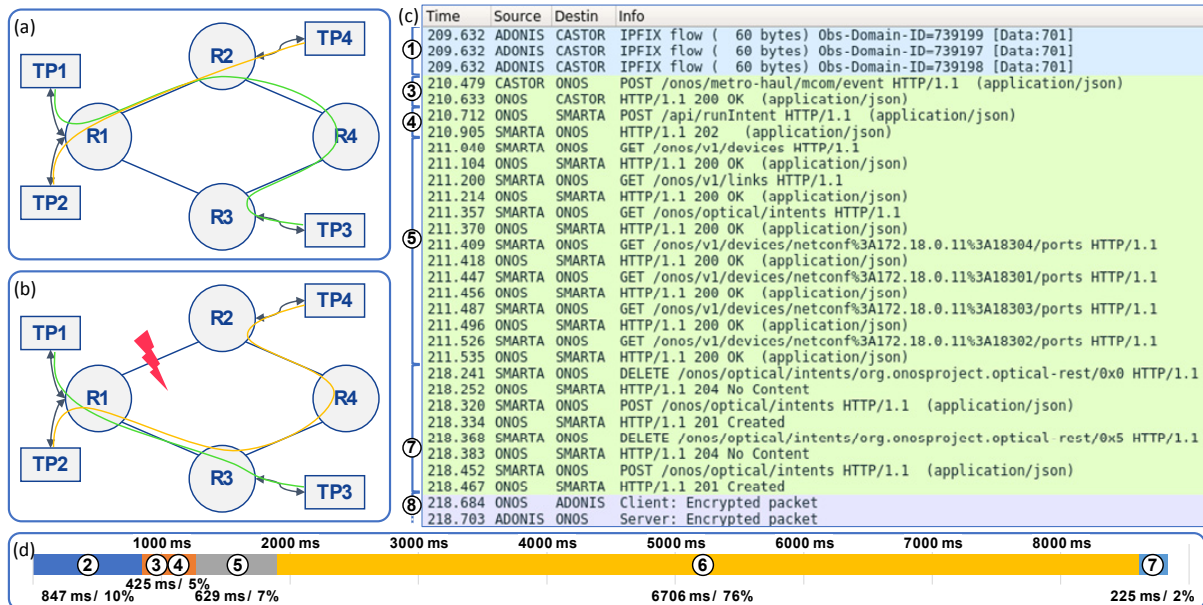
(a)

TP1 TP2 R1 R2 R3 R4 TP4 TP3

(b)

TP1 TP2 R1 R2 R3 R4 TP4 TP3

(c)

| Time | Source | Destin | Info |
|---|---|---|---|
| 209.632 | ADONIS | CASTOR | IPFIX flow ( 60 bytes) Obs-Domain-ID=739199 [Data:701] |
| 209.632 | ADONIS | CASTOR | IPFIX flow ( 60 bytes) Obs-Domain-ID=739197 [Data:701] |
| 209.632 | ADONIS | CASTOR | IPFIX flow ( 60 bytes) Obs-Domain-ID=739198 [Data:701] |
| 210.479 | CASTOR | ONOS | POST /onos/metro-haul/mcom/event HTTP/1.1 (application/json) |
| 210.633 | ONOS | CASTOR | HTTP/1.1 200 OK (application/json) |
| 210.712 | ONOS | SMARTA | POST /api/runIntent HTTP/1.1 (application/json) |
| 210.905 | SMARTA | ONOS | HTTP/1.1 202 (application/json) |
| 211.040 | SMARTA | ONOS | GET /onos/v1/devices HTTP/1.1 |
| 211.104 | ONOS | SMARTA | HTTP/1.1 200 OK (application/json) |
| 211.200 | SMARTA | ONOS | GET /onos/v1/links HTTP/1.1 |
| 211.214 | ONOS | SMARTA | HTTP/1.1 200 OK (application/json) |
| 211.357 | SMARTA | ONOS | GET /onos/optical/intents HTTP/1.1 |
| 211.370 | ONOS | SMARTA | HTTP/1.1 200 OK (application/json) |
| 211.409 | SMARTA | ONOS | GET /onos/v1/devices/netconf%3A172.18.0.11%3A18304/ports HTTP/1.1 |
| 211.418 | ONOS | SMARTA | HTTP/1.1 200 OK (application/json) |
| 211.447 | SMARTA | ONOS | GET /onos/v1/devices/netconf%3A172.18.0.11%3A18301/ports HTTP/1.1 |
| 211.456 | ONOS | SMARTA | HTTP/1.1 200 OK (application/json) |
| 211.487 | SMARTA | ONOS | GET /onos/v1/devices/netconf%3A172.18.0.11%3A18303/ports HTTP/1.1 |
| 211.496 | ONOS | SMARTA | HTTP/1.1 200 OK (application/json) |
| 211.526 | SMARTA | ONOS | GET /onos/v1/devices/netconf%3A172.18.0.11%3A18302/ports HTTP/1.1 |
| 211.535 | ONOS | SMARTA | HTTP/1.1 200 OK (application/json) |
| 218.241 | SMARTA | ONOS | DELETE /onos/optical/intents/org.onosproject.optical-rest/0x0 HTTP/1.1 |
| 218.252 | ONOS | SMARTA | HTTP/1.1 204 No Content |
| 218.320 | SMARTA | ONOS | POST /onos/optical/intents HTTP/1.1 (application/json) |
| 218.334 | ONOS | SMARTA | HTTP/1.1 201 Created |
| 218.368 | SMARTA | ONOS | DELETE /onos/optical/intents/org.onosproject.optical-rest/0x5 HTTP/1.1 |
| 218.383 | ONOS | SMARTA | HTTP/1.1 204 No Content |
| 218.428 | SMARTA | ONOS | POST /onos/optical/intents HTTP/1.1 (application/json) |
| 218.467 | ONOS | SMARTA | HTTP/1.1 201 Created |
| 218.684 | ONOS | ADONIS | Client: Encrypted packet |
| 218.703 | ADONIS | ONOS | Server: Encrypted packet |

① ③ ④ ⑤ ⑦ ⑧

(d)

1000 ms 2000 ms 3000 ms 4000 ms 5000 ms 6000 ms 7000 ms 8000 ms

② ③ ④ ⑤ ⑥ ⑦

847 ms/ 10% 425 ms/ 5% 629 ms/ 7% 6706 ms/ 76% 225 ms/ 2%